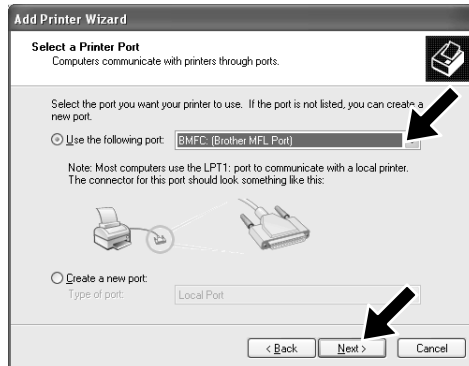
Add Printer Wizard

Select a Printer Port
Computers communicate with printers through ports.

Select the port you want your printer to use. If the port is not listed, you can create a new port.

Use the following port: BMFC: (Brother MFL Port)

Note: Most computers use the LPT1: port to communicate with a local printer. The connector for this port should look something like this:

Create a new port:
Type of port: Local Port

< Back Next > Cancel